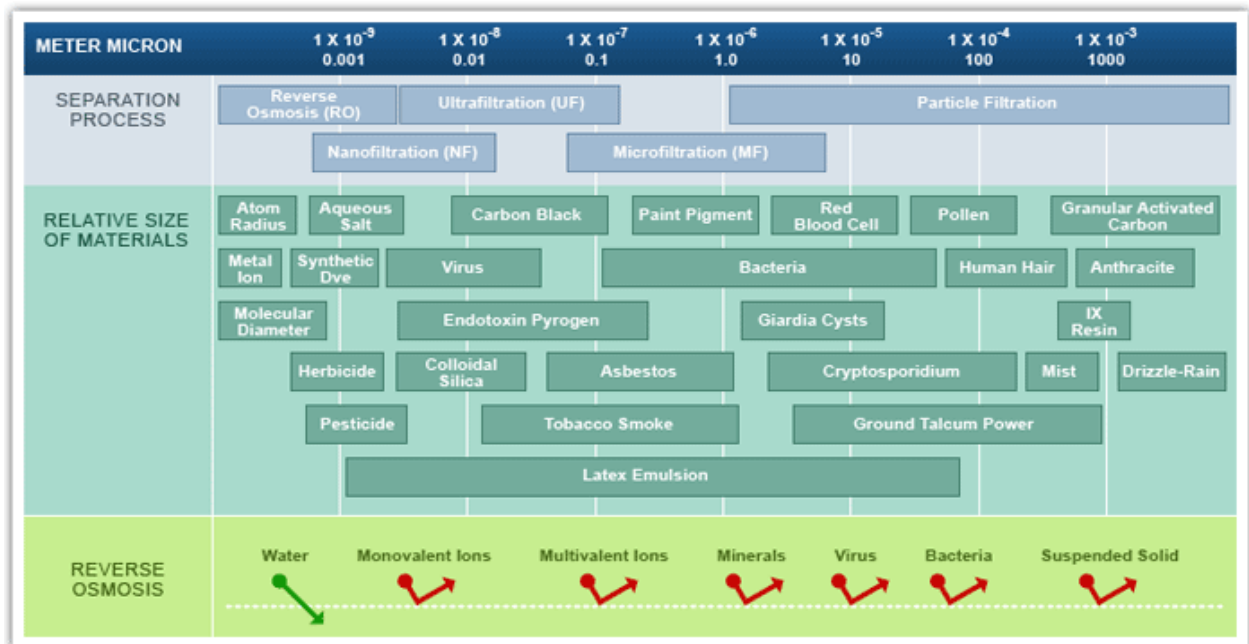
METER MICRON

$1 X 10^{-9}$ 0.001

$1 X 10^{-8}$ 0.01

$1 X 10^{-7}$ 0.1

$1 X 10^{-6}$ 1.0

$1 X 10^{-5}$ 10

$1 X 10^{-4}$ 100

$1 X 10^{-3}$ 1000

SEPARATION PROCESS

Reverse Osmosis (RO)

Ultrafiltration (UF)

Particle Filtration

Nanofiltration (NF)

Microfiltration (MF)

RELATIVE SIZE OF MATERIALS

Atom Radius

Aqueous Salt

Carbon Black

Paint Pigment

Red Blood Cell

Pollen

Granular Activated Carbon

Metal Ion

Synthetic Dye

Virus

Bacteria

Human Hair

Anthracite

Molecular Diameter

Endotoxin Pyrogen

Giardia Cysts

IX Resin

Herbicide

Colloidal Silica

Asbestos

Cryptosporidium

Mist

Drizzle-Rain

Pesticide

Tobacco Smoke

Ground Talcum Power

Latex Emulsion

REVERSE OSMOSIS

Water

Monovalent Ions

Multivalent Ions

Minerals

Virus

Bacteria

Suspended Solid